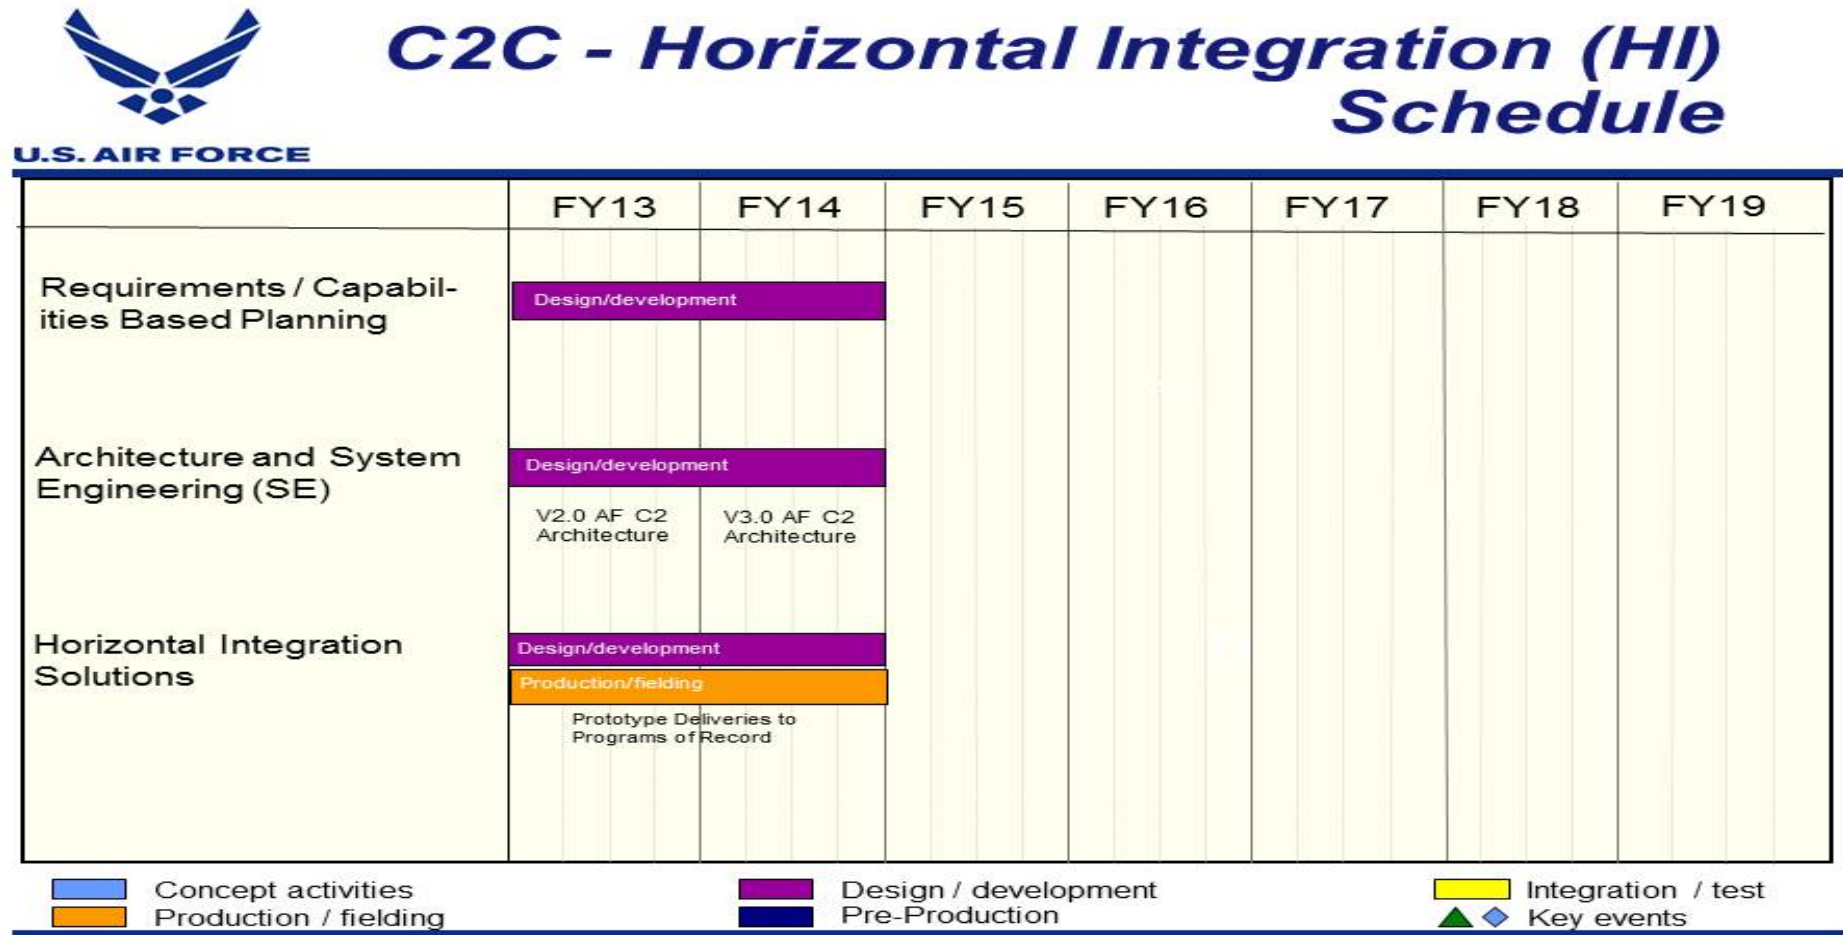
U.S. AIR FORCE

C2C - Horizontal Integration (HI) Schedule

| | FY13 | FY14 | FY15 | FY16 | FY17 | FY18 | FY19 |
|---|---|---|---|---|---|---|---|
| Requirements / Capabilities Based Planning | Design/development | | | | | | |
| Architecture and System Engineering (SE) | Design/development V2.0 AF C2 Architecture | V3.0 AF C2 Architecture | | | | | |
| Horizontal Integration Solutions | Design/development Production/fielding Prototype Deliveries to Programs of Record | | | | | | |

Concept activities
Production / fielding
Design / development
Pre-Production
Integration / test
Key events